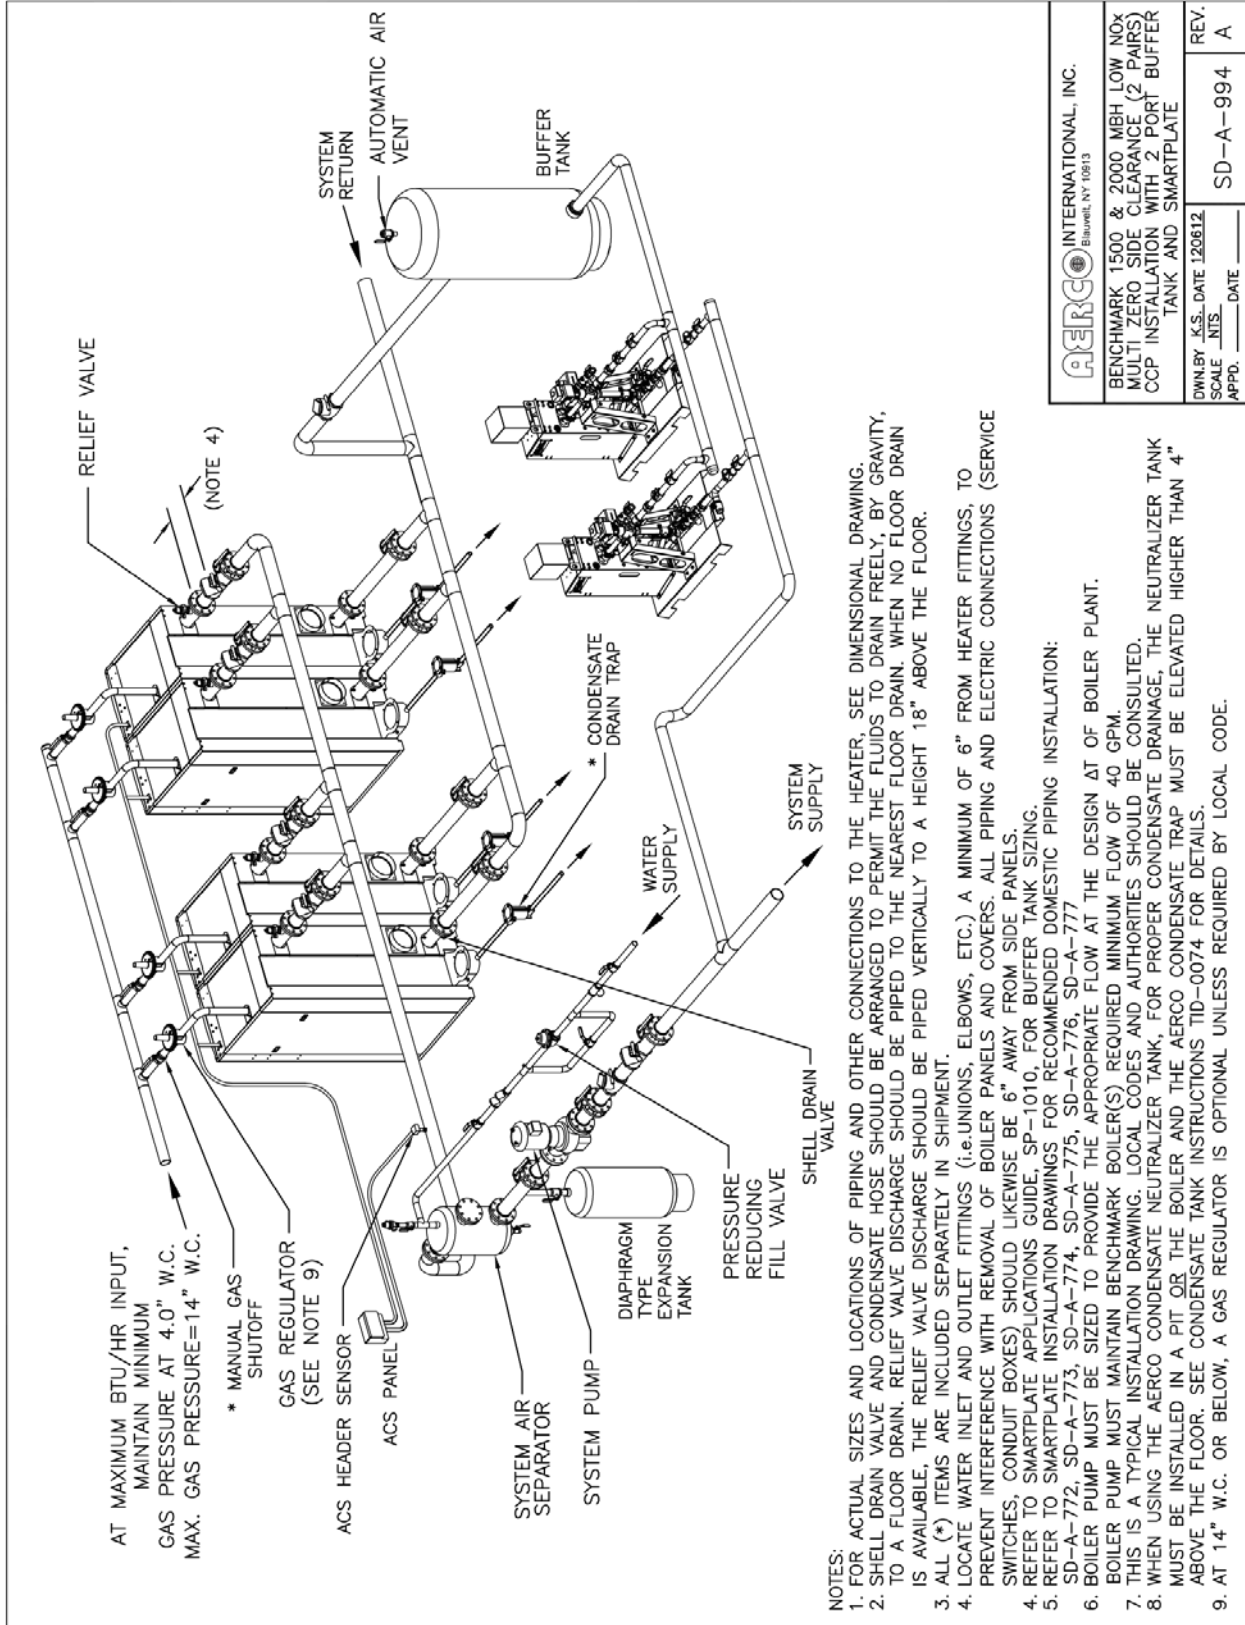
AT MAXIMUM BTU/HR INPUT, MAINTAIN MINIMUM GAS PRESSURE AT 4.0" W.C. MAX. GAS PRESSURE=14" W.C.

* MANUAL GAS SHUTOFF

GAS REGULATOR (SEE NOTE 9)

ACS HEADER SENSOR

ACS PANEL

SYSTEM AIR SEPARATOR

SYSTEM PUMP

DIAPHRAGM TYPE EXPANSION TANK

PRESSURE REDUCING FILL VALVE

SHELL DRAIN VALVE

WATER SUPPLY

SYSTEM SUPPLY

* CONDENSATE DRAIN TRAP

RELIEF VALVE

(NOTE 4)

SYSTEM RETURN

AUTOMATIC AIR VENT

BUFFER TANK

NOTES:
1. FOR ACTUAL SIZES AND LOCATIONS OF PIPING AND OTHER CONNECTIONS TO THE HEATER, SEE DIMENSIONAL DRAWING.
2. SHELL DRAIN VALVE AND CONDENSATE HOSE SHOULD BE ARRANGED TO PERMIT THE FLUIDS TO DRAIN FREELY, BY GRAVITY, TO A FLOOR DRAIN. RELIEF VALVE DISCHARGE SHOULD BE PIPED TO THE NEAREST FLOOR DRAIN. WHEN NO FLOOR DRAIN IS AVAILABLE, THE RELIEF VALVE DISCHARGE SHOULD BE PIPED VERTICALLY TO A HEIGHT 18" ABOVE THE FLOOR.
3. ALL (*) ITEMS ARE INCLUDED SEPARATELY IN SHIPMENT.
4. LOCATE WATER INLET AND OUTLET FITTINGS (i.e.UNIONS, ELBOWS, ETC.) A MINIMUM OF 6" FROM HEATER FITTINGS, TO PREVENT INTERFERENCE WITH REMOVAL OF BOILER PANELS AND COVERS. ALL PIPING AND ELECTRIC CONNECTIONS (SERVICE SWITCHES, CONDUIT BOXES) SHOULD LIKEWISE BE 6" AWAY FROM SIDE PANELS.
4. REFER TO SMARTPLATE APPLICATIONS GUIDE, SP-1010, FOR BUFFER TANK SIZING.
5. REFER TO SMARTPLATE INSTALLATION DRAWINGS FOR RECOMMENDED DOMESTIC PIPING INSTALLATION: SD-A-772, SD-A-773, SD-A-774, SD-A-775, SD-A-776, SD-A-777
6. BOILER PUMP MUST BE SIZED TO PROVIDE THE APPROPRIATE FLOW AT THE DESIGN ΔT OF BOILER PLANT. BOILER PUMP MUST MAINTAIN BENCHMARK BOILER(S) REQUIRED MINIMUM FLOW OF 40 GPM.
7. THIS IS A TYPICAL INSTALLATION DRAWING. LOCAL CODES AND AUTHORITIES SHOULD BE CONSULTED.
8. WHEN USING THE AERCO CONDENSATE NEUTRALIZER TANK, FOR PROPER CONDENSATE DRAINAGE, THE NEUTRALIZER TANK MUST BE INSTALLED IN A PIT OR THE BOILER AND THE AERCO CONDENSATE TRAP MUST BE ELEVATED HIGHER THAN 4" ABOVE THE FLOOR. SEE CONDENSATE TANK INSTRUCTIONS TID-0074 FOR DETAILS.
9. AT 14" W.C. OR BELOW, A GAS REGULATOR IS OPTIONAL UNLESS REQUIRED BY LOCAL CODE.

AERCO INTERNATIONAL, INC. Blauvelt, NY 10913

BENCHMARK 1500 & 2000 MBH LOW NOx MULTI ZERO SIDE CLEARANCE (2 PAIRS) CCP INSTALLATION WITH 2 PORT BUFFER TANK AND SMARTPLATE

DWN.BY K.S. DATE 120612
SCALE NTS
APPD. _____ DATE _____

SD-A-994

REV. A